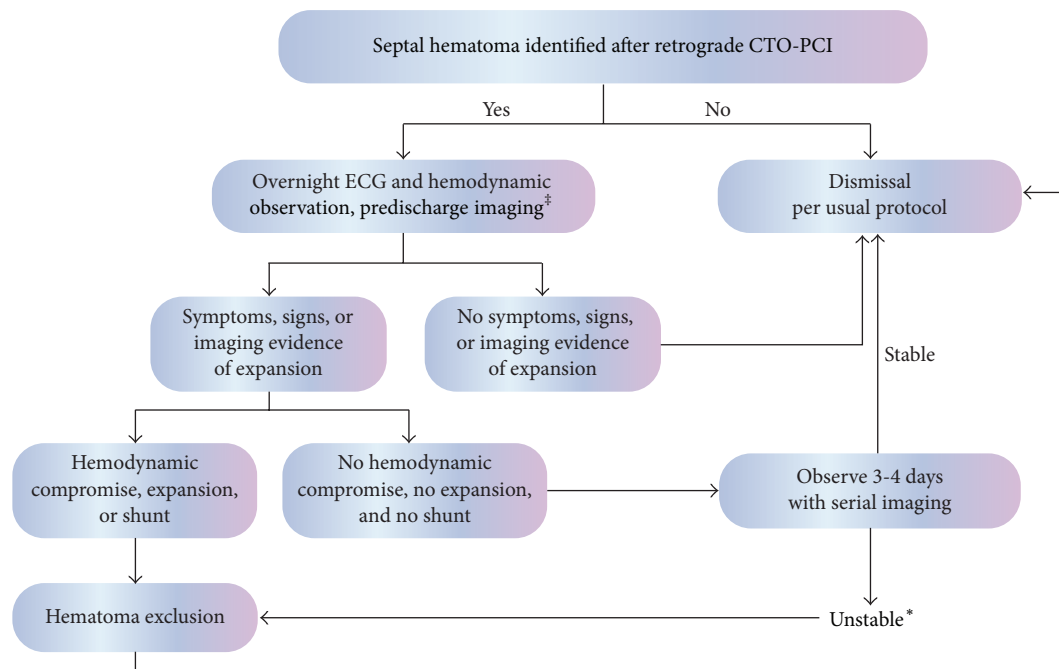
Septal hematoma identified after retrograde CTO-PCI

Yes

No

Overnight ECG and hemodynamic observation, predischarge imaging$^{\ddagger}$

Dismissal per usual protocol

Symptoms, signs, or imaging evidence of expansion

No symptoms, signs, or imaging evidence of expansion

Stable

Hemodynamic compromise, expansion, or shunt

No hemodynamic compromise, no expansion, and no shunt

Observe 3-4 days with serial imaging

Hematoma exclusion

Unstable$^{*}$